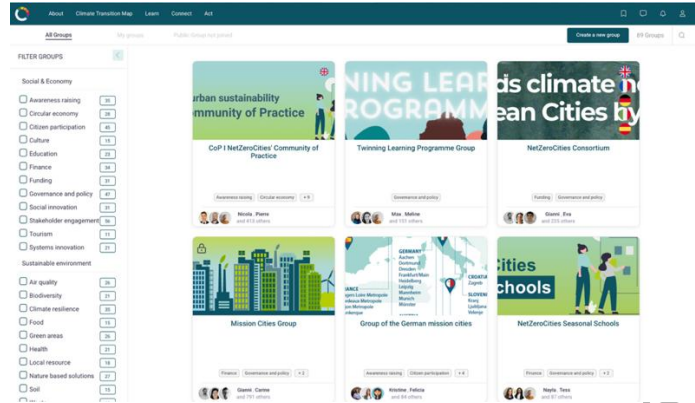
About Climate Transition Map Learn Connect Act

All Groups My groups Public Group not joined Create a new group 89 Groups

FILTER GROUPS

Social & Economy

Awareness raising 35
Circular economy 28
Citizen participation 45
Culture 15
Education 23
Finance 34
Funding 31
Governance and policy 47
Social innovation 31
Stakeholder engagement 56
Tourism 11
Systems innovation 21

Sustainable environment

Air quality 26
Biodiversity 21
Climate resilience 35
Food 13
Green areas 26
Health 21
Local resource 18
Nature based solutions 27
Soil 15

urban sustainability
ommunity of Practice

CoP I NetZeroCities' Community of Practice

Awareness raising Circular economy + 9

Nicola , Pierre
and 415 others

NING LEAR
OGRAMME

Twinning Learning Programme Group

Governance and policy

Max , Meline
and 157 others

ds climate n
ean Cities by

NetZeroCities Consortium

Funding Governance and policy

Gianni , Eva
and 223 others

Mission Cities Group

Finance Governance and policy + 2

Gianni , Carine
and 797 others

GERMANY
Aachen
Dortmund
Dresden
Frankfurt/Main
Heidelberg
Leipzig
Mannheim
Munich
Münster
CROATIA
Zagreb
SLOVENIA
Kranj
Ljubljana
Velenje

Group of the German mission cities

Awareness raising Citizen participation + 8

Kristine , Felicia
and 84 others

Cities
chools

NetZeroCities Seasonal Schools

Finance Governance and policy + 2

Nayla , Tess
and 87 others